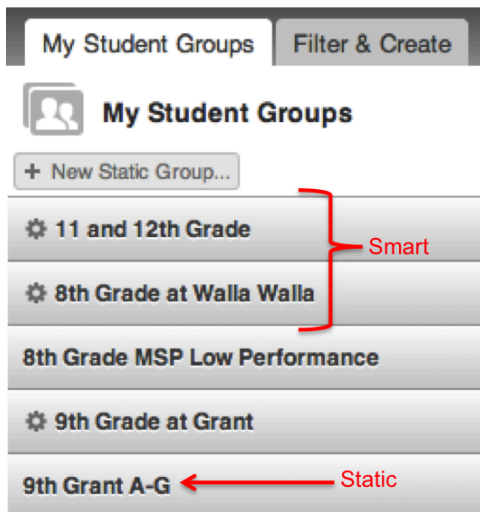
My Student Groups
Filter & Create

My Student Groups

+ New Static Group...

11 and 12th Grade

8th Grade at Walla Walla

Smart

8th Grade MSP Low Performance

9th Grade at Grant

9th Grant A-G

Static